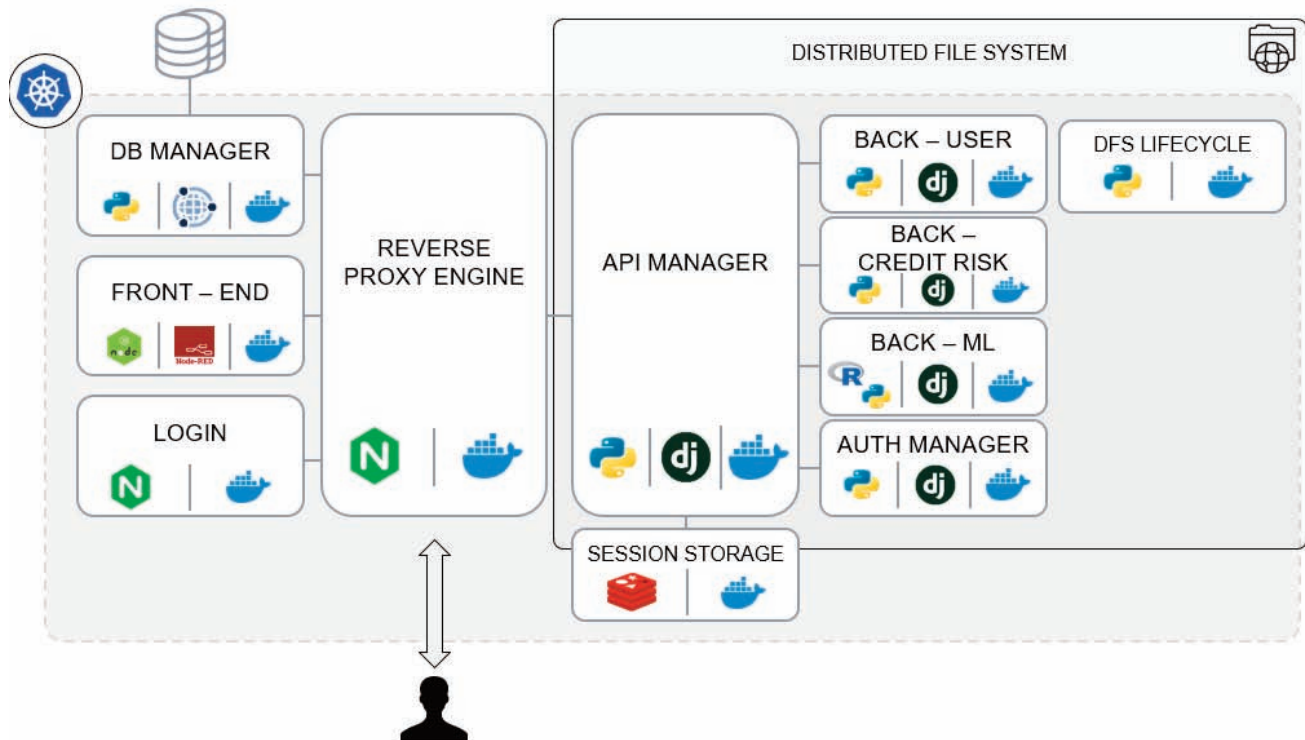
DISTRIBUTED FILE SYSTEM

DB MANAGER

FRONT – END

node

Node-RED

LOGIN

N

REVERSE PROXY ENGINE

N

API MANAGER

dj

BACK – USER

dj

BACK – CREDIT RISK

dj

BACK – ML

R

dj

AUTH MANAGER

dj

DFS LIFECYCLE

SESSION STORAGE